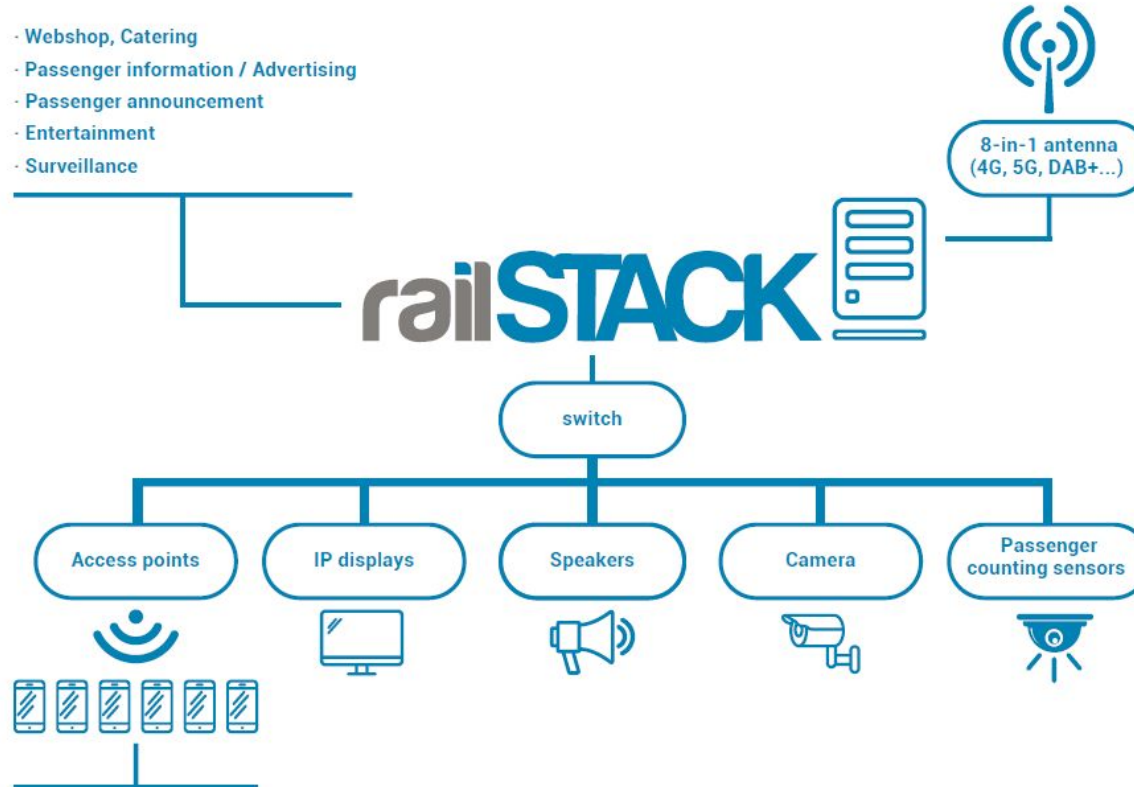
· Webshop, Catering
· Passenger information / Advertising
· Passenger announcement
· Entertainment
· Surveillance

8-in-1 antenna (4G, 5G, DAB+...)

railSTACK

switch

Access points

IP displays

Speakers

Camera

Passenger counting sensors